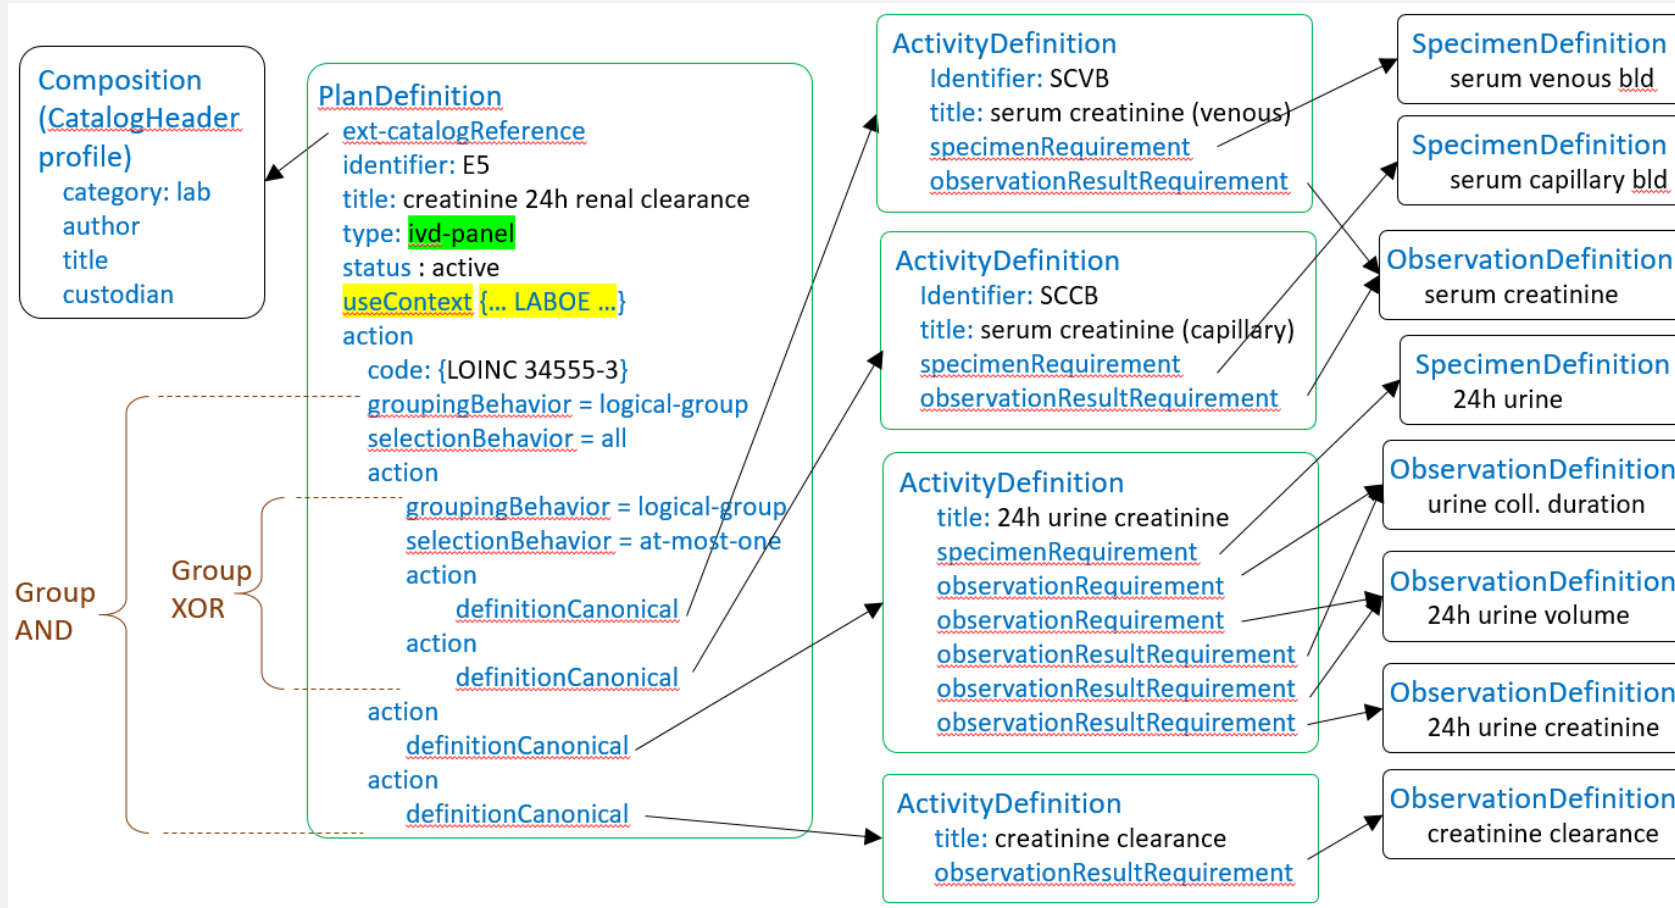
Composition (CatalogHeader profile)
category: lab
author
title
custodian

PlanDefinition
ext-catalogReference
identifier: E5
title: creatinine 24h renal clearance
type: ivd-panel
status : active
useContext {... LABOE ...}
action
code: {LOINC 34555-3}
groupingBehavior = logical-group
selectionBehavior = all
action
groupingBehavior = logical-group
selectionBehavior = at-most-one
action
definitionCanonical
action
definitionCanonical
action
definitionCanonical
action
definitionCanonical

Group AND

Group XOR

ActivityDefinition
Identifier: SCVB
title: serum creatinine (venous)
specimenRequirement
observationResultRequirement

ActivityDefinition
Identifier: SCCB
title: serum creatinine (capillary)
specimenRequirement
observationResultRequirement

ActivityDefinition
title: 24h urine creatinine
specimenRequirement
observationRequirement
observationRequirement
observationResultRequirement
observationResultRequirement
observationResultRequirement

ActivityDefinition
title: creatinine clearance
observationResultRequirement

SpecimenDefinition
serum venous bld

SpecimenDefinition
serum capillary bld

ObservationDefinition
serum creatinine

SpecimenDefinition
24h urine

ObservationDefinition
urine coll. duration

ObservationDefinition
24h urine volume

ObservationDefinition
24h urine creatinine

ObservationDefinition
creatinine clearance